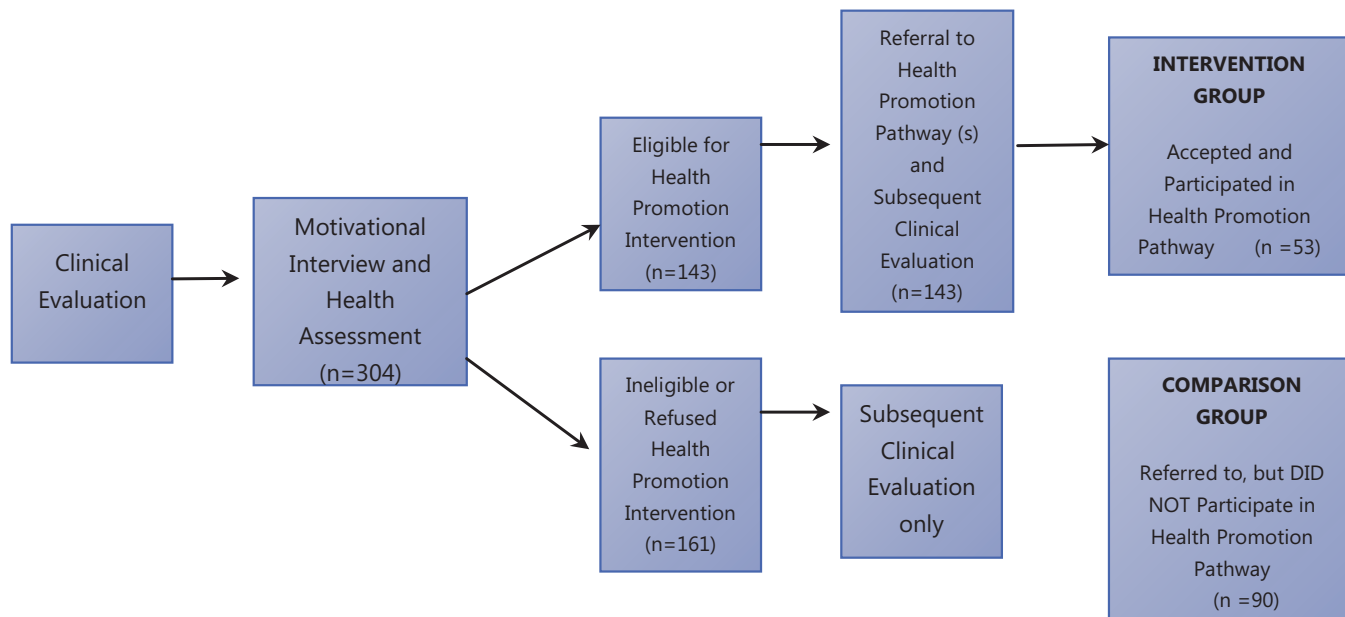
Clinical Evaluation

Motivational Interview and Health Assessment (n=304)

Eligible for Health Promotion Intervention (n=143)

Referral to Health Promotion Pathway (s) and Subsequent Clinical Evaluation (n=143)

INTERVENTION GROUP

Accepted and Participated in Health Promotion Pathway (n =53)

Ineligible or Refused Health Promotion Intervention (n=161)

Subsequent Clinical Evaluation only

COMPARISON GROUP

Referred to, but DID NOT Participate in Health Promotion Pathway (n =90)